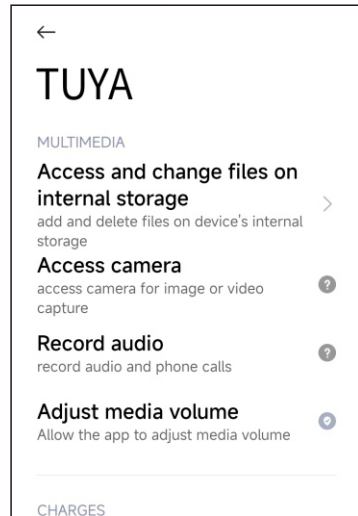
←

TUYA

MULTIMEDIA

Access and change files on internal storage
add and delete files on device's internal storage

Access camera
access camera for image or video capture

Record audio
record audio and phone calls

Adjust media volume
Allow the app to adjust media volume

CHARGES